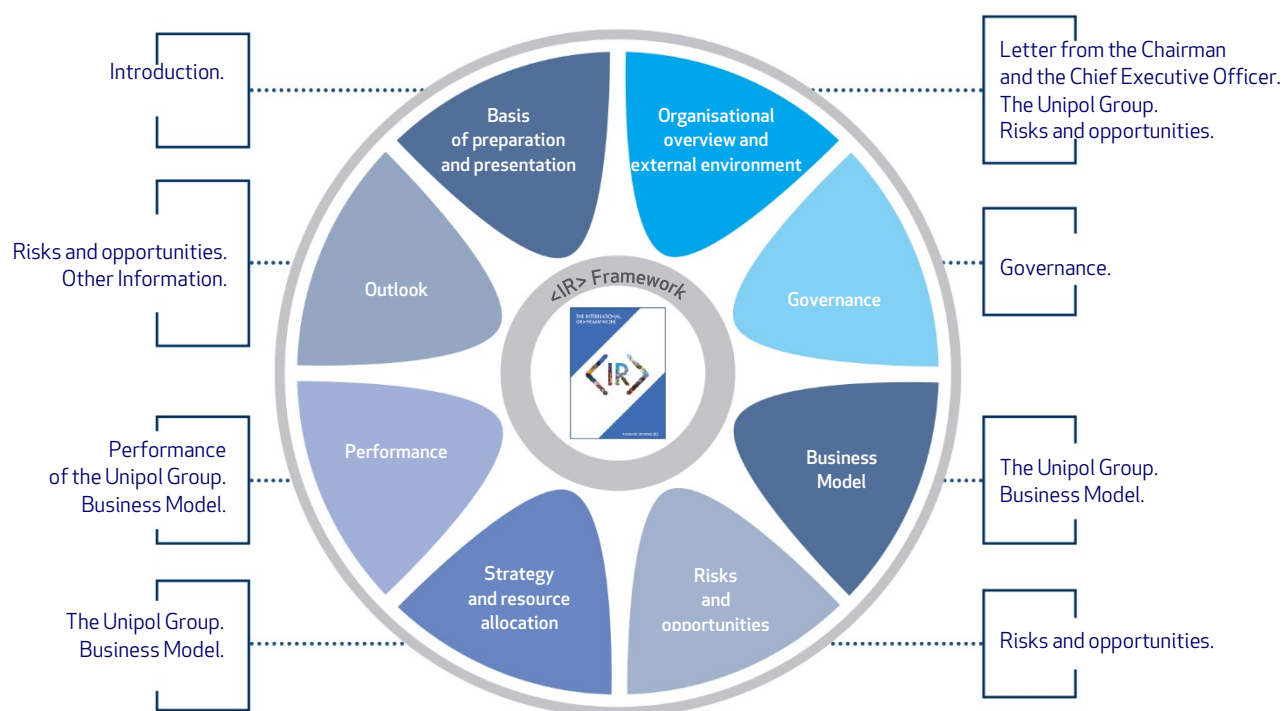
Introduction.

Basis of preparation and presentation

Organisational overview and external environment

Letter from the Chairman and the Chief Executive Officer.
The Unipol Group.
Risks and opportunities.

Risks and opportunities.
Other Information.

Outlook

<IR> Framework

THE INTERNATIONAL <IR> FRAMEWORK

<IR>

Governance

Governance.

Performance of the Unipol Group.
Business Model.

Performance

Business Model

The Unipol Group.
Business Model.

The Unipol Group.
Business Model.

Strategy and resource allocation

Risks and opportunities

Risks and opportunities.